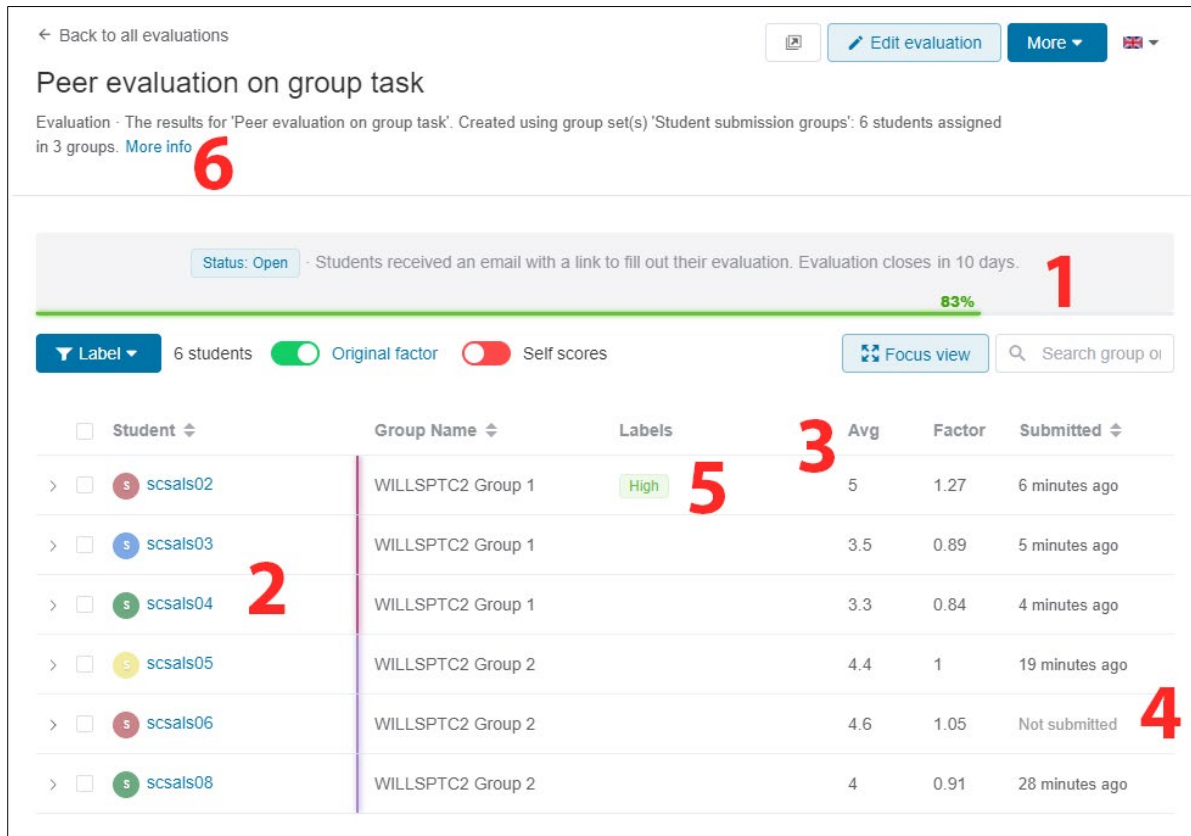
← Back to all evaluations

Edit evaluation
More

Peer evaluation on group task

Evaluation · The results for 'Peer evaluation on group task'. Created using group set(s) 'Student submission groups': 6 students assigned in 3 groups. More info

6

Status: Open · Students received an email with a link to fill out their evaluation. Evaluation closes in 10 days.

1

83%

Label 6 students Original factor Self scores Focus view Search group or

| | Student | Group Name | Labels | Avg | Factor | Submitted |
|---|---|---|---|---|---|---|
| S | scsals02 | WILLSPTC2 Group 1 | High | 5 | 1.27 | 6 minutes ago |
| S | scsals03 | WILLSPTC2 Group 1 | | 3.5 | 0.89 | 5 minutes ago |
| S | scsals04 | WILLSPTC2 Group 1 | | 3.3 | 0.84 | 4 minutes ago |
| S | scsals05 | WILLSPTC2 Group 2 | | 4.4 | 1 | 19 minutes ago |
| S | scsals06 | WILLSPTC2 Group 2 | | 4.6 | 1.05 | Not submitted |
| S | scsals08 | WILLSPTC2 Group 2 | | 4 | 0.91 | 28 minutes ago |

2

3

4

5